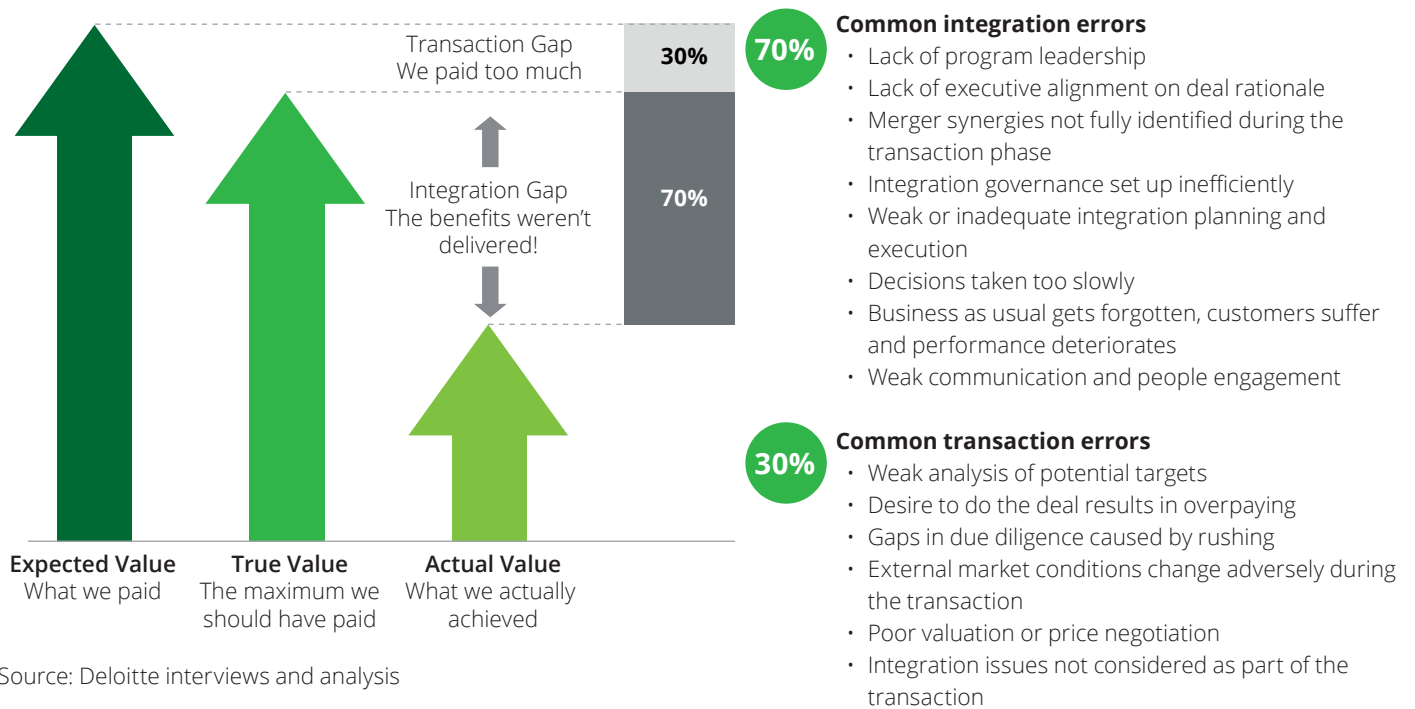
Transaction Gap
We paid too much

30%

Integration Gap
The benefits weren't delivered!

70%

Expected Value
What we paid

True Value
The maximum we should have paid

Actual Value
What we actually achieved

Source: Deloitte interviews and analysis

70%

Common integration errors

- Lack of program leadership
- Lack of executive alignment on deal rationale
- Merger synergies not fully identified during the transaction phase
- Integration governance set up inefficiently
- Weak or inadequate integration planning and execution
- Decisions taken too slowly
- Business as usual gets forgotten, customers suffer and performance deteriorates
- Weak communication and people engagement

30%

Common transaction errors

- Weak analysis of potential targets
- Desire to do the deal results in overpaying
- Gaps in due diligence caused by rushing
- External market conditions change adversely during the transaction
- Poor valuation or price negotiation
- Integration issues not considered as part of the transaction